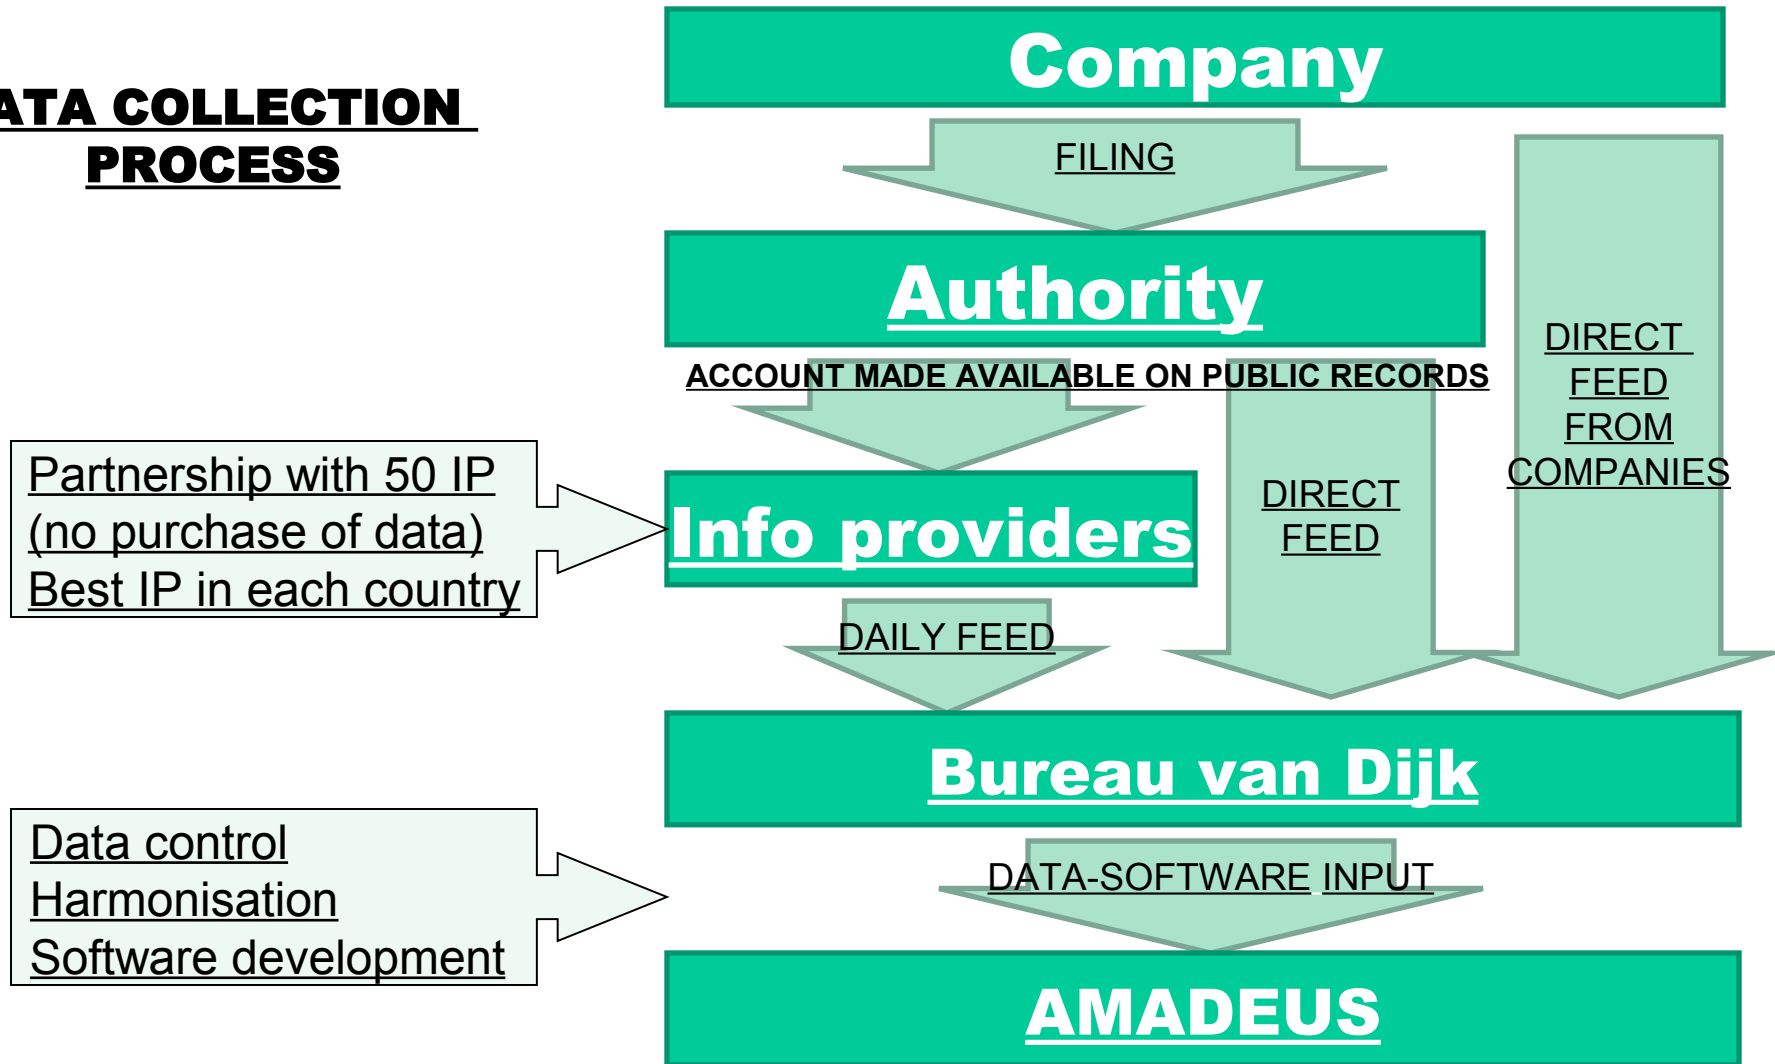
ATA COLLECTION PROCESS

Company

FILING

Authority

ACCOUNT MADE AVAILABLE ON PUBLIC RECORDS

DIRECT FEED FROM COMPANIES

Partnership with 50 IP
(no purchase of data)
Best IP in each country

Info providers

DIRECT FEED

DAILY FEED

Bureau van Dijk

Data control
Harmonisation
Software development

DATA-SOFTWARE INPUT

AMADEUS